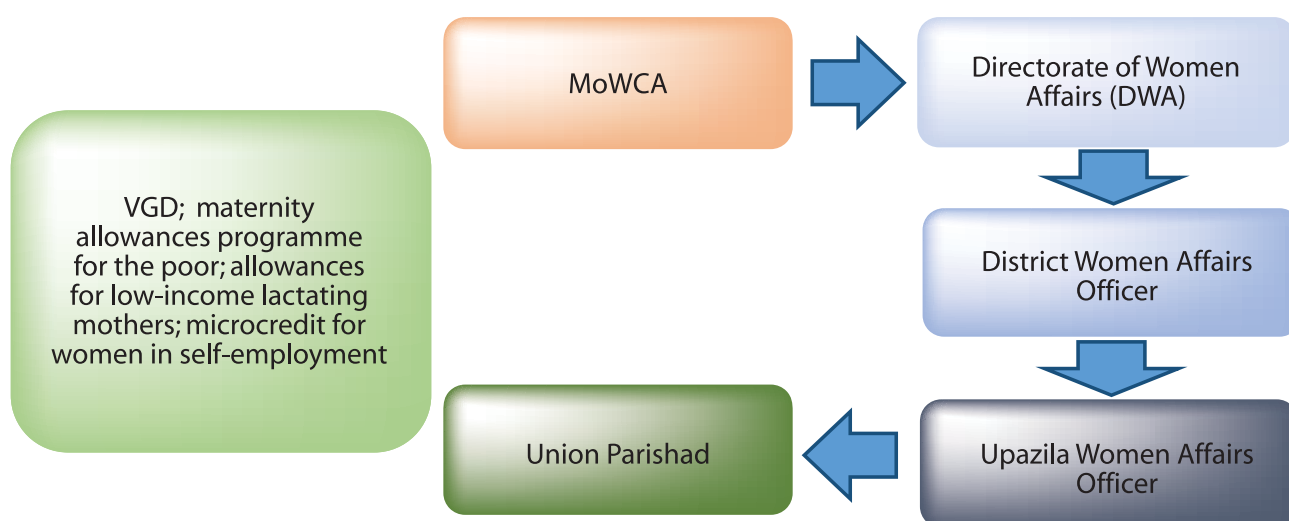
VGD; maternity allowances programme for the poor; allowances for low-income lactating mothers; microcredit for women in self-employment

MoWCA

Directorate of Women Affairs (DWA)

District Women Affairs Officer

Upazila Women Affairs Officer

Union Parishad